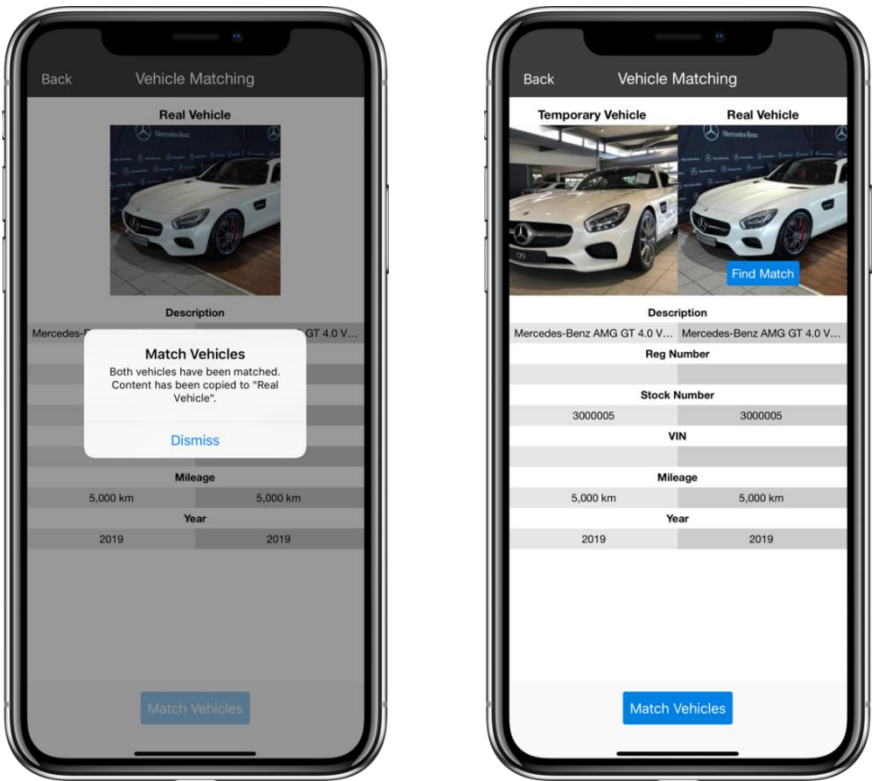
Back

Vehicle Matching

Real Vehicle

Description

Mercedes-B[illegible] GT 4.0 V...

Match Vehicles

Both vehicles have been matched. Content has been copied to "Real Vehicle".

Dismiss

Mileage

| 5,000 km | 5,000 km |
|---|---|

Year

| 2019 | 2019 |
|---|---|

Match Vehicles

Back

Vehicle Matching

Temporary Vehicle

Real Vehicle

Find Match

Description

| Mercedes-Benz AMG GT 4.0 V... | Mercedes-Benz AMG GT 4.0 V... |
|---|---|

Reg Number

Stock Number

| 3000005 | 3000005 |
|---|---|

VIN

Mileage

| 5,000 km | 5,000 km |
|---|---|

Year

| 2019 | 2019 |
|---|---|

Match Vehicles